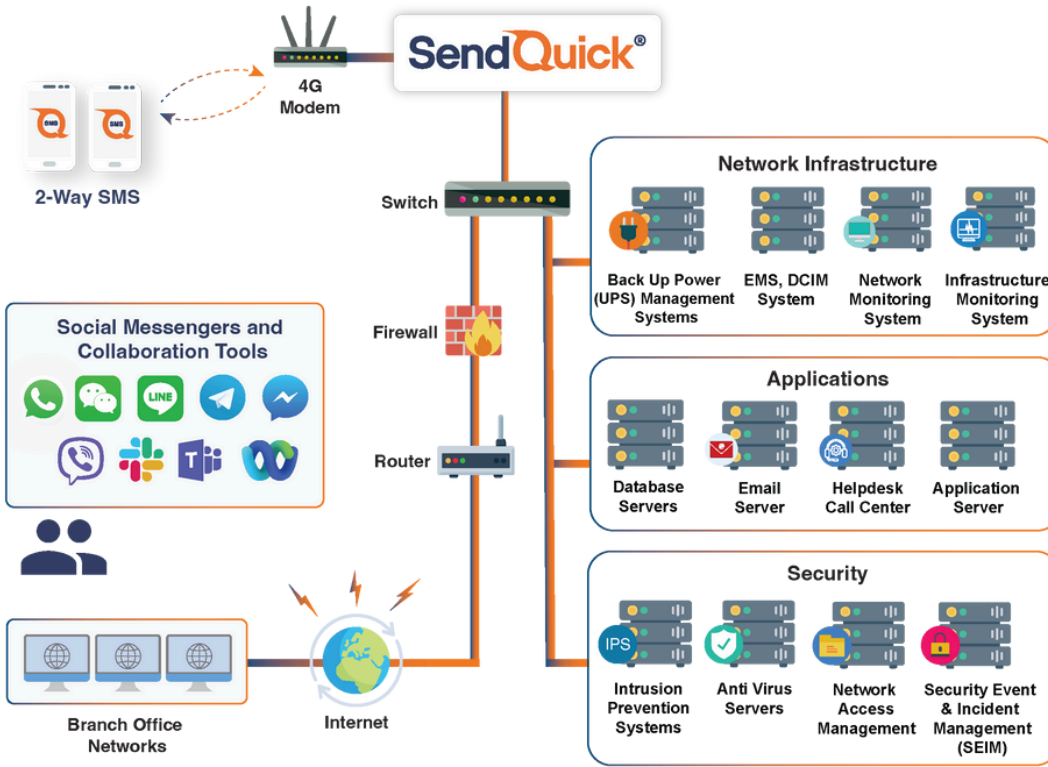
SendQuick®

4G Modem

SMS SMS

2-Way SMS

Switch

Firewall

Router

Social Messengers and Collaboration Tools

LINE

Branch Office Networks

Internet

Network Infrastructure

Back Up Power (UPS) Management Systems

EMS, DCIM System

Network Monitoring System

Infrastructure Monitoring System

Applications

Database Servers

Email Server

Helpdesk Call Center

Application Server

Security

IPS

Intrusion Prevention Systems

Anti Virus Servers

Network Access Management

Security Event & Incident Management (SEIM)